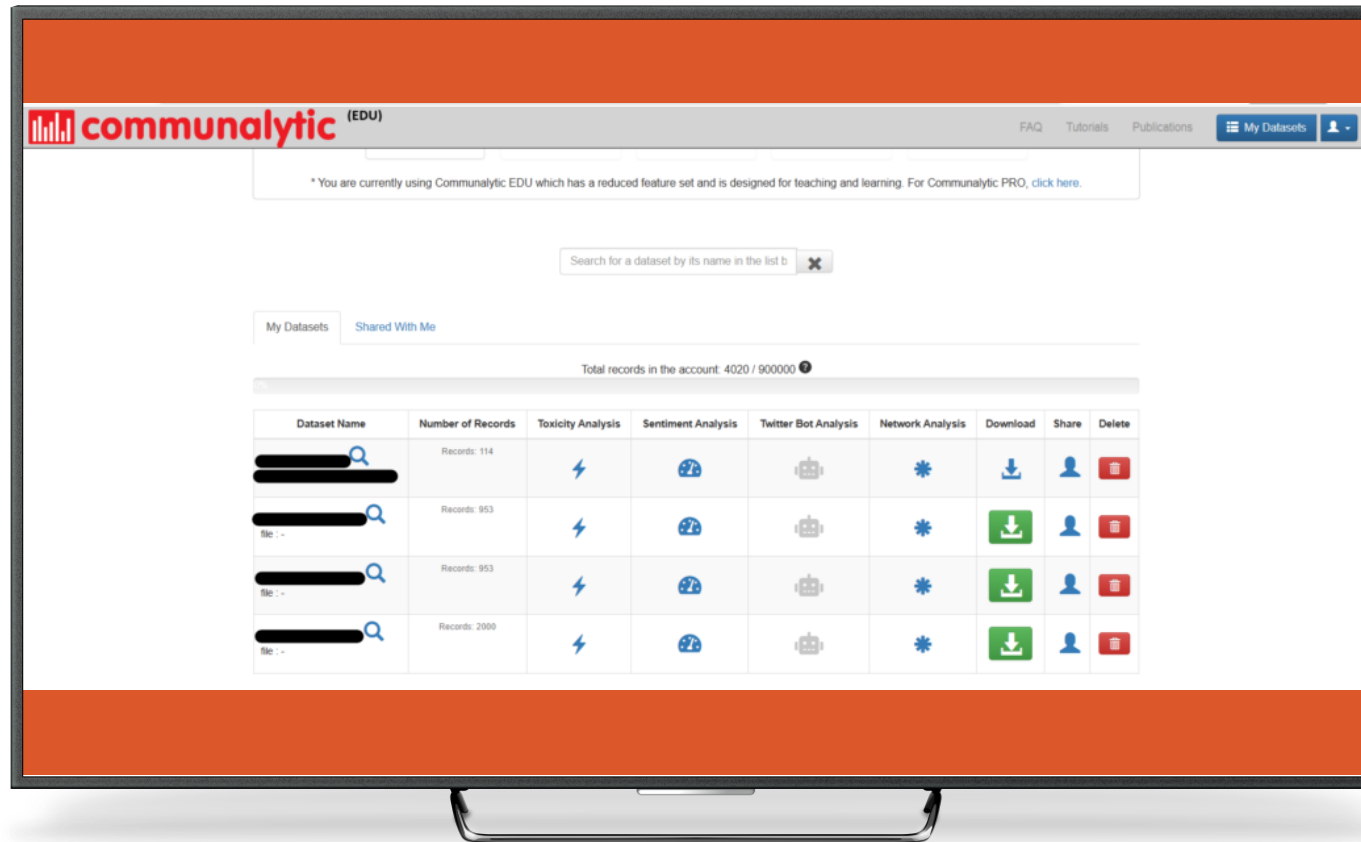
communalytic (EDU)

FAQ Tutorials Publications My Datasets

* You are currently using Communalytic EDU which has a reduced feature set and is designed for teaching and learning. For Communalytic PRO, click here.

Search for a dataset by its name in the list b

My Datasets Shared With Me

Total records in the account: 4020 / 900000

| Dataset Name | Number of Records | Toxicity Analysis | Sentiment Analysis | Twitter Bot Analysis | Network Analysis | Download | Share | Delete |
|---|---|---|---|---|---|---|---|---|
| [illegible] | Records: 114 | | | | | | | |
| file : - | Records: 953 | | | | | | | |
| file : - | Records: 953 | | | | | | | |
| file : - | Records: 2000 | | | | | | | |